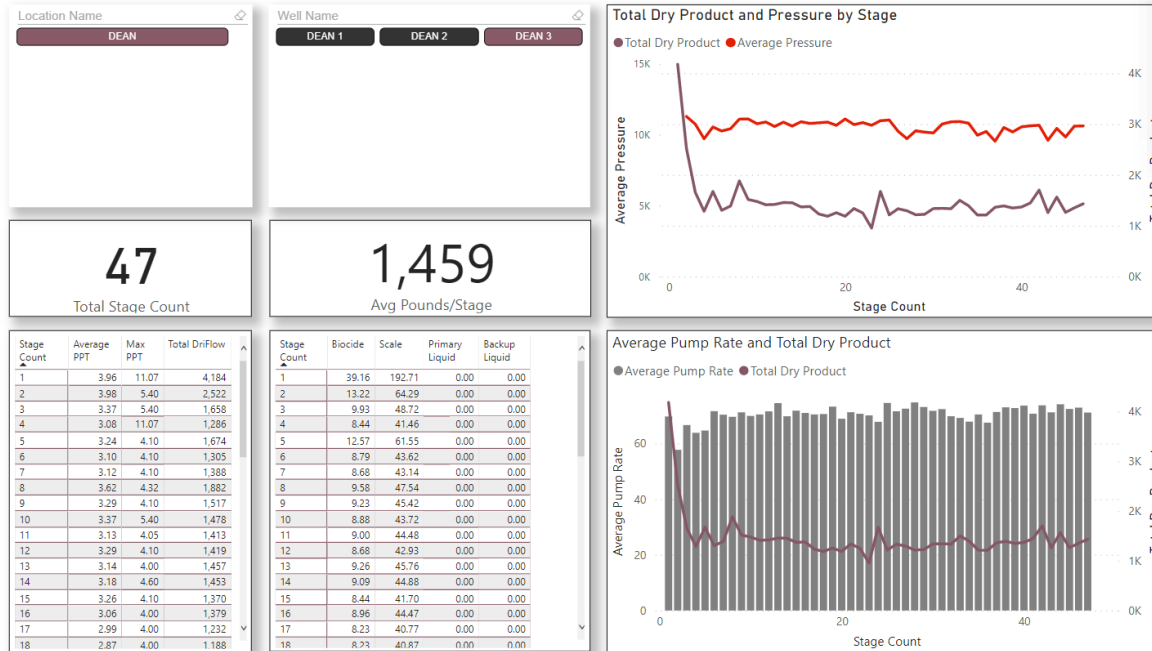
Location Name

DEAN

Well Name

DEAN 1 DEAN 2 DEAN 3

47
Total Stage Count

1,459
Avg Pounds/Stage

| Stage Count | Average PPT | Max PPT | Total DriFlow |
|---|---|---|---|
| 1 | 3.96 | 11.07 | 4,184 |
| 2 | 3.98 | 5.40 | 2,522 |
| 3 | 3.37 | 5.40 | 1,658 |
| 4 | 3.08 | 11.07 | 1,286 |
| 5 | 3.24 | 4.10 | 1,674 |
| 6 | 3.10 | 4.10 | 1,305 |
| 7 | 3.12 | 4.10 | 1,388 |
| 8 | 3.62 | 4.32 | 1,882 |
| 9 | 3.29 | 4.10 | 1,517 |
| 10 | 3.37 | 5.40 | 1,478 |
| 11 | 3.13 | 4.05 | 1,413 |
| 12 | 3.29 | 4.10 | 1,419 |
| 13 | 3.14 | 4.00 | 1,457 |
| 14 | 3.18 | 4.60 | 1,453 |
| 15 | 3.26 | 4.10 | 1,370 |
| 16 | 3.06 | 4.00 | 1,379 |
| 17 | 2.99 | 4.00 | 1,232 |
| 18 | 2.87 | 4.00 | 1,188 |

| Stage Count | Biocide | Scale | Primary Liquid | Backup Liquid |
|---|---|---|---|---|
| 1 | 39.16 | 192.71 | 0.00 | 0.00 |
| 2 | 13.22 | 64.29 | 0.00 | 0.00 |
| 3 | 9.93 | 48.72 | 0.00 | 0.00 |
| 4 | 8.44 | 41.46 | 0.00 | 0.00 |
| 5 | 12.57 | 61.55 | 0.00 | 0.00 |
| 6 | 8.79 | 43.62 | 0.00 | 0.00 |
| 7 | 8.68 | 43.14 | 0.00 | 0.00 |
| 8 | 9.58 | 47.54 | 0.00 | 0.00 |
| 9 | 9.23 | 45.42 | 0.00 | 0.00 |
| 10 | 8.88 | 43.72 | 0.00 | 0.00 |
| 11 | 9.00 | 44.48 | 0.00 | 0.00 |
| 12 | 8.68 | 42.93 | 0.00 | 0.00 |
| 13 | 9.26 | 45.76 | 0.00 | 0.00 |
| 14 | 9.09 | 44.88 | 0.00 | 0.00 |
| 15 | 8.44 | 41.70 | 0.00 | 0.00 |
| 16 | 8.96 | 44.47 | 0.00 | 0.00 |
| 17 | 8.23 | 40.77 | 0.00 | 0.00 |
| 18 | 8.23 | 40.87 | 0.00 | 0.00 |

Total Dry Product and Pressure by Stage
Total Dry Product Average Pressure
Average Pressure
15K 10K 5K 0K
4K 3K 2K 1K 0K
0 20 40
Stage Count

Average Pump Rate and Total Dry Product
Average Pump Rate Total Dry Product
Average Pump Rate
60 40 20 0
4K 3K 2K 1K 0K
0 20 40
Stage Count